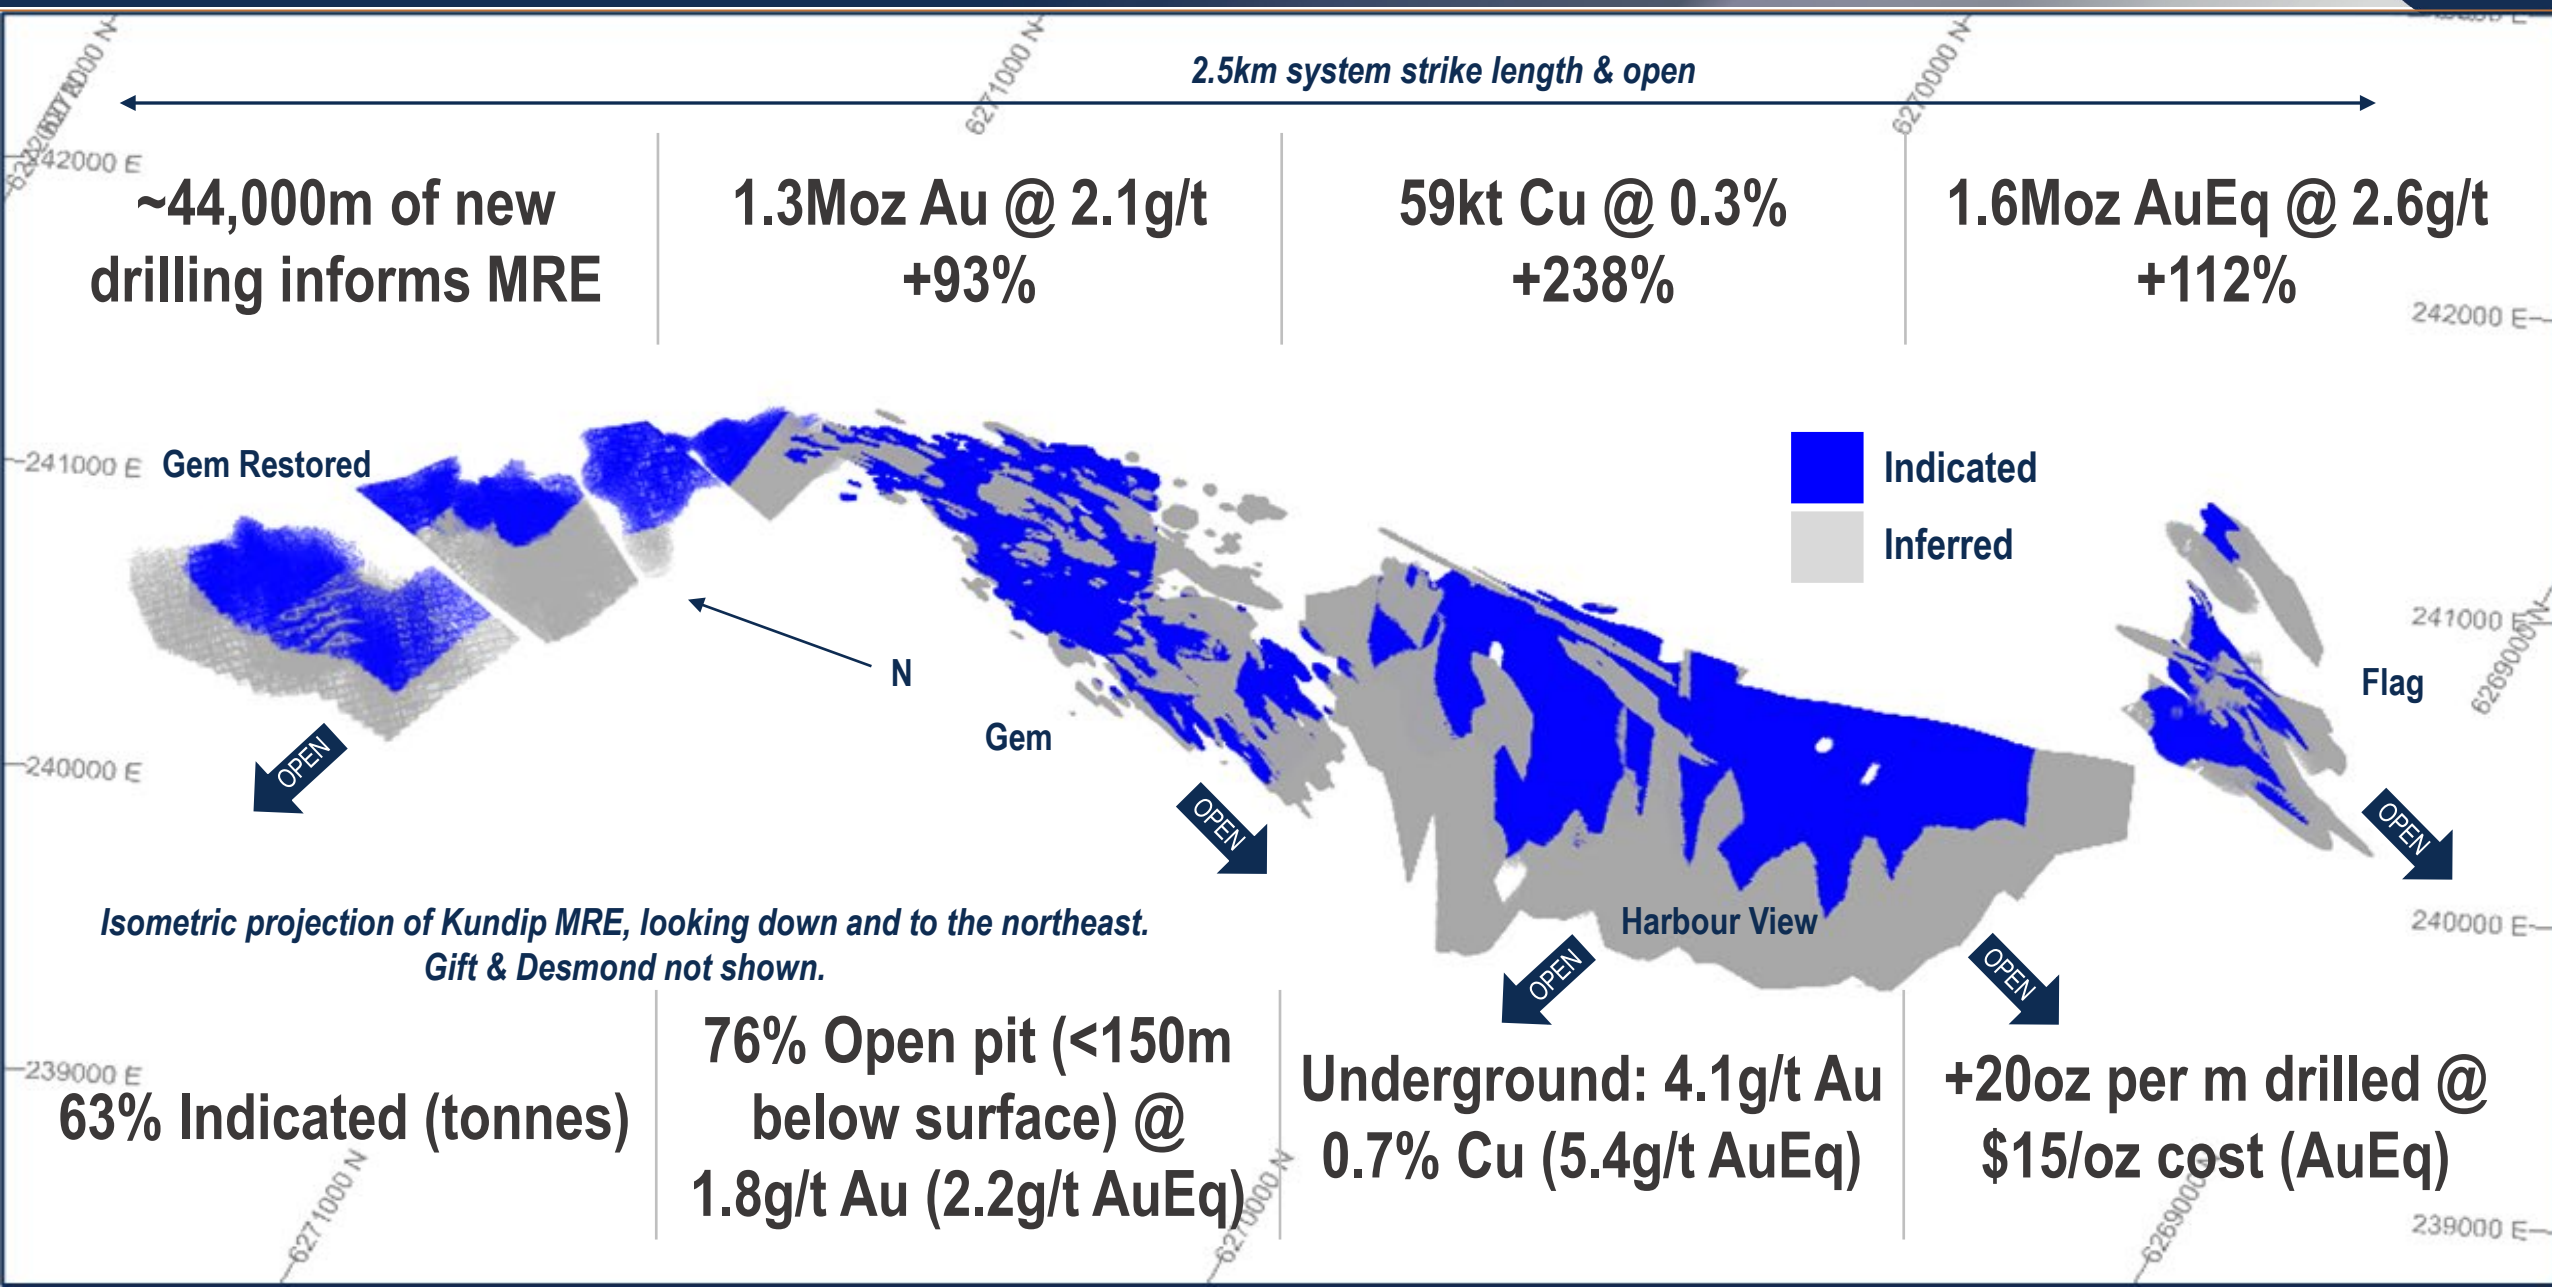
2.5km system strike length & open

6272000 N

242000 E

6271000 N

6270000 N

~44,000m of new drilling informs MRE

1.3Moz Au @ 2.1g/t +93%

59kt Cu @ 0.3% +238%

1.6Moz AuEq @ 2.6g/t +112%

242000 E

241000 E

Gem Restored

Indicated

Inferred

N

Gem

Flag

241000 E

6269000 N

240000 E

OPEN

OPEN

OPEN

Harbour View

OPEN

OPEN

240000 E

Isometric projection of Kundip MRE, looking down and to the northeast. Gift & Desmond not shown.

239000 E

63% Indicated (tonnes)

76% Open pit (<150m below surface) @ 1.8g/t Au (2.2g/t AuEq)

Underground: 4.1g/t Au 0.7% Cu (5.4g/t AuEq)

+20oz per m drilled @ $15/oz cost (AuEq)

6271000 N

6270000 N

6269000 N

239000 E